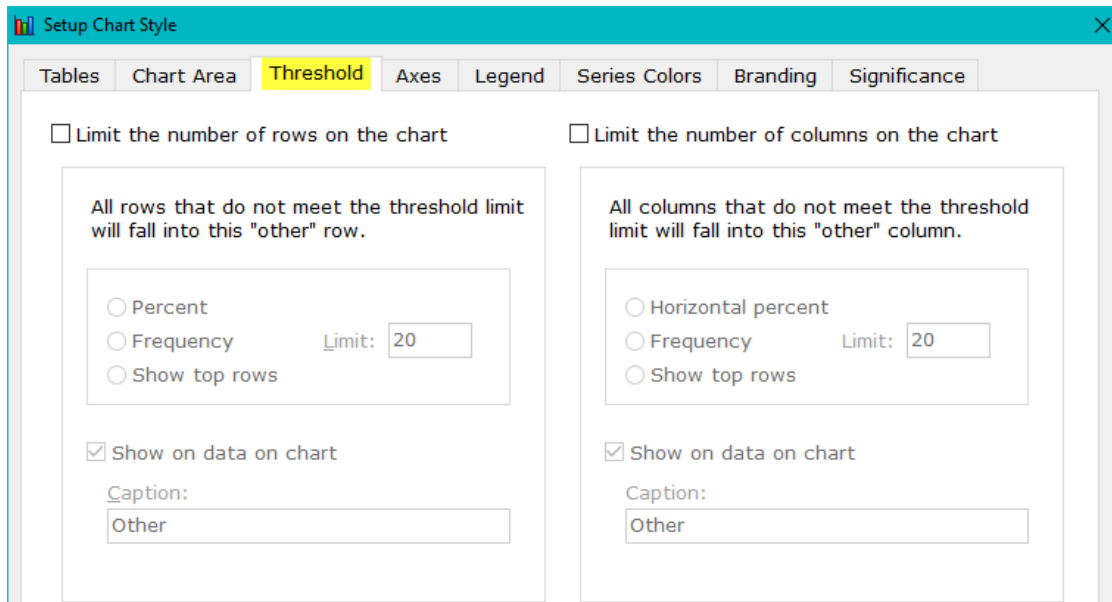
Setup Chart Style

Tables | Chart Area | Threshold | Axes | Legend | Series Colors | Branding | Significance

Limit the number of rows on the chart

All rows that do not meet the threshold limit will fall into this "other" row.

Percent
Frequency
Show top rows

Limit: 20

Show on data on chart

Caption:
Other

Limit the number of columns on the chart

All columns that do not meet the threshold limit will fall into this "other" column.

Horizontal percent
Frequency
Show top rows

Limit: 20

Show on data on chart

Caption:
Other